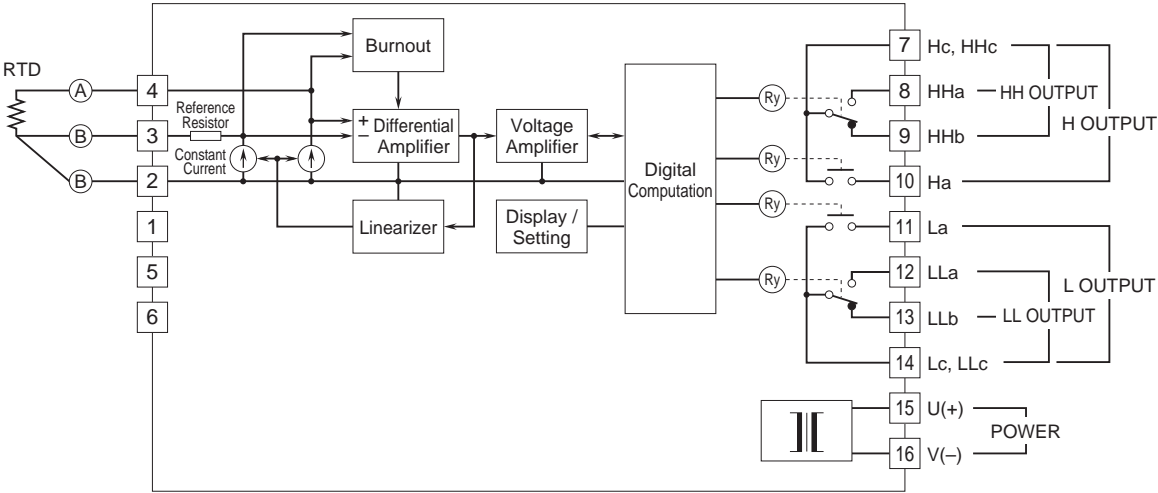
RTD

A

B

B

4

3

2

1

5

6

Reference Resistor

Constant Current

Burnout

+ − Differential Amplifier

Linearizer

Voltage Amplifier

Display / Setting

Digital Computation

Ry

Ry

Ry

Ry

7 Hc, HHc

8 HHa

9 HHb

10 Ha

11 La

12 LLa

13 LLb

14 Lc, LLc

HH OUTPUT

H OUTPUT

L OUTPUT

LL OUTPUT

15 U(+)

16 V(−)

POWER